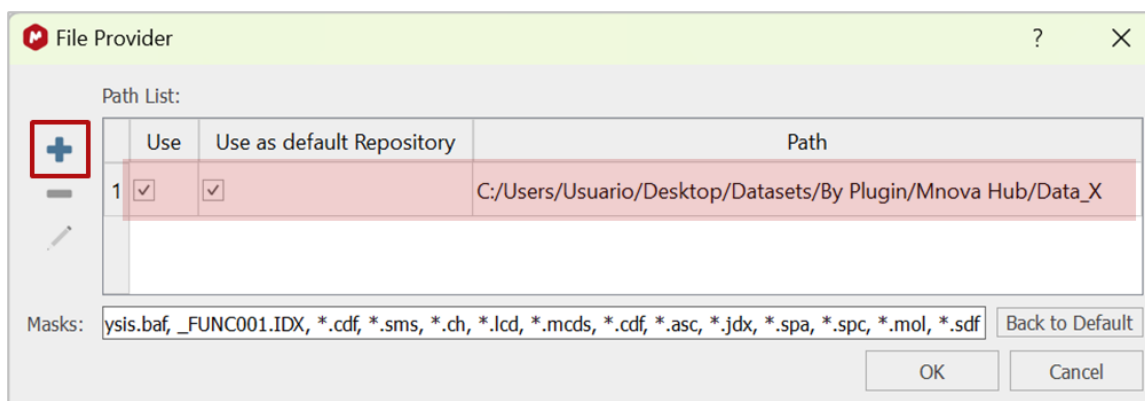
File Provider

?

Path List:

| | Use | Use as default Repository | Path |
|---|---|---|---|
| 1 | ✓ | ✓ | C:/Users/Usuario/Desktop/Datasets/By Plugin/Mnova Hub/Data_X |

Masks: ysis.baf, _FUNC001.IDX, *.cdf, *.sms, *.ch, *.lcd, *.mcds, *.cdf, *.asc, *.jdx, *.spa, *.spc, *.mol, *.sdf

Back to Default

OK

Cancel